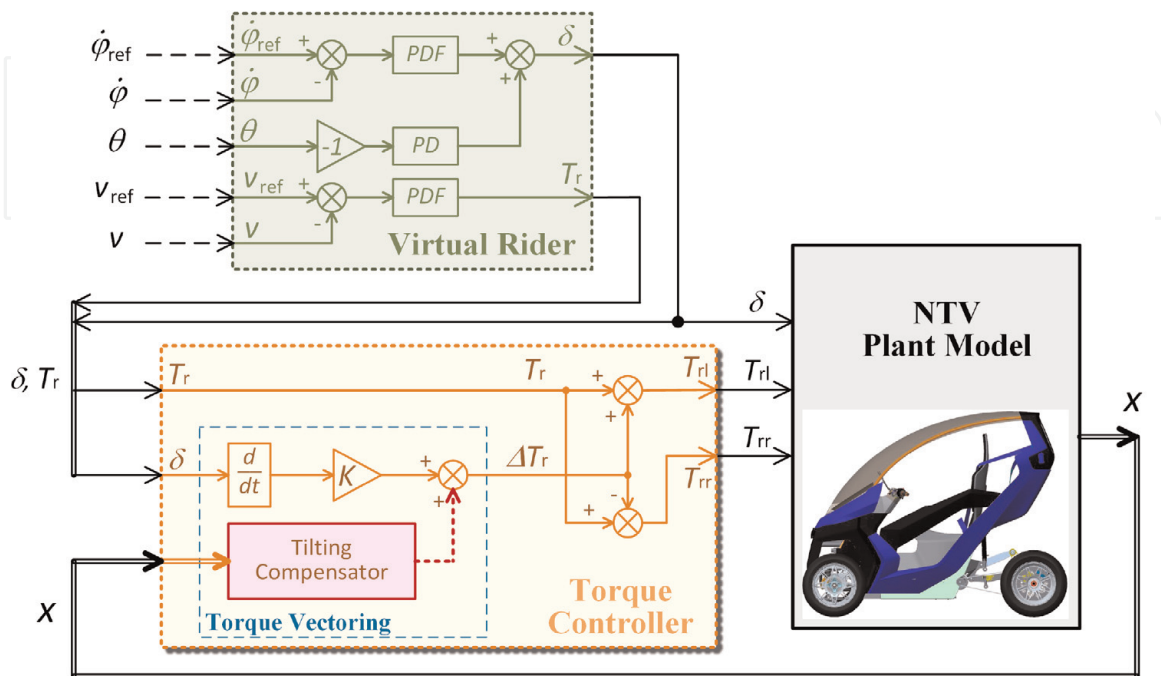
$\dot{\varphi}_{ref}$
$\dot{\varphi}$
$\theta$
$v_{ref}$
$v$

$\dot{\varphi}_{ref}$ + $\dot{\varphi}$ - PDF + + $\delta$
$\theta$ -1 PD
$v_{ref}$ + $v$ - PDF $T_r$
Virtual Rider

$\delta$
NTV
Plant Model

$\delta, T_r$
$T_r$ $T_r$ + + $T_{rl}$ $T_{rl}$
$\delta$ $\frac{d}{dt}$ $K$ + + $\Delta T_r$ - + $T_{rr}$ $T_{rr}$
$x$
Tilting Compensator
Torque Vectoring
Torque Controller
$x$